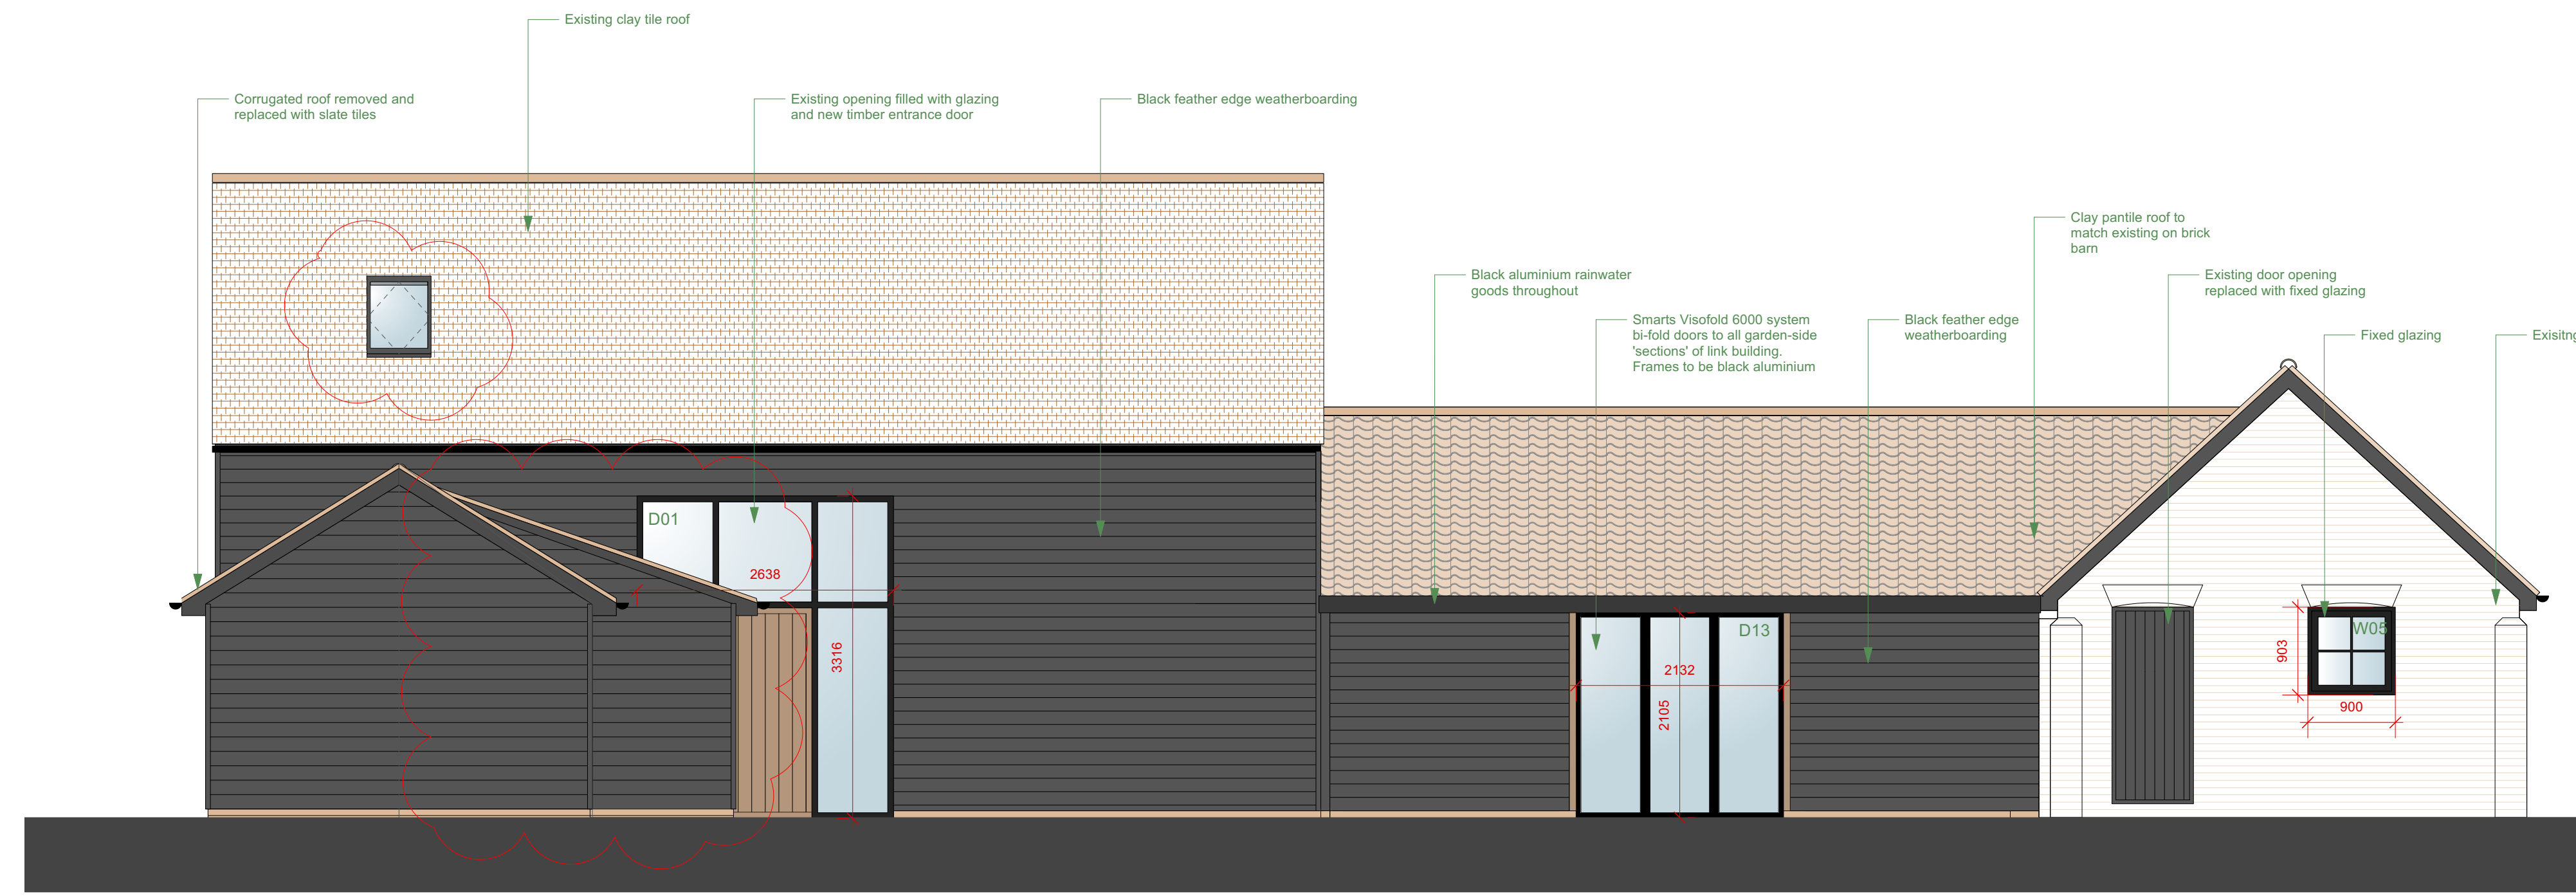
Existing clay tile roof

Corrugated roof removed and replaced with slate tiles

Existing opening filled with glazing and new timber entrance door

Black feather edge weatherboarding

Clay pantile roof to match existing on brick barn

Black aluminium rainwater goods throughout

Existing door opening replaced with fixed glazing

Smarts Visofold 6000 system bi-fold doors to all garden-side 'sections' of link building. Frames to be black aluminium

Black feather edge weatherboarding

Fixed glazing

Exisitng

D01

2638

3316

D13

2132

2105

W05

903

900